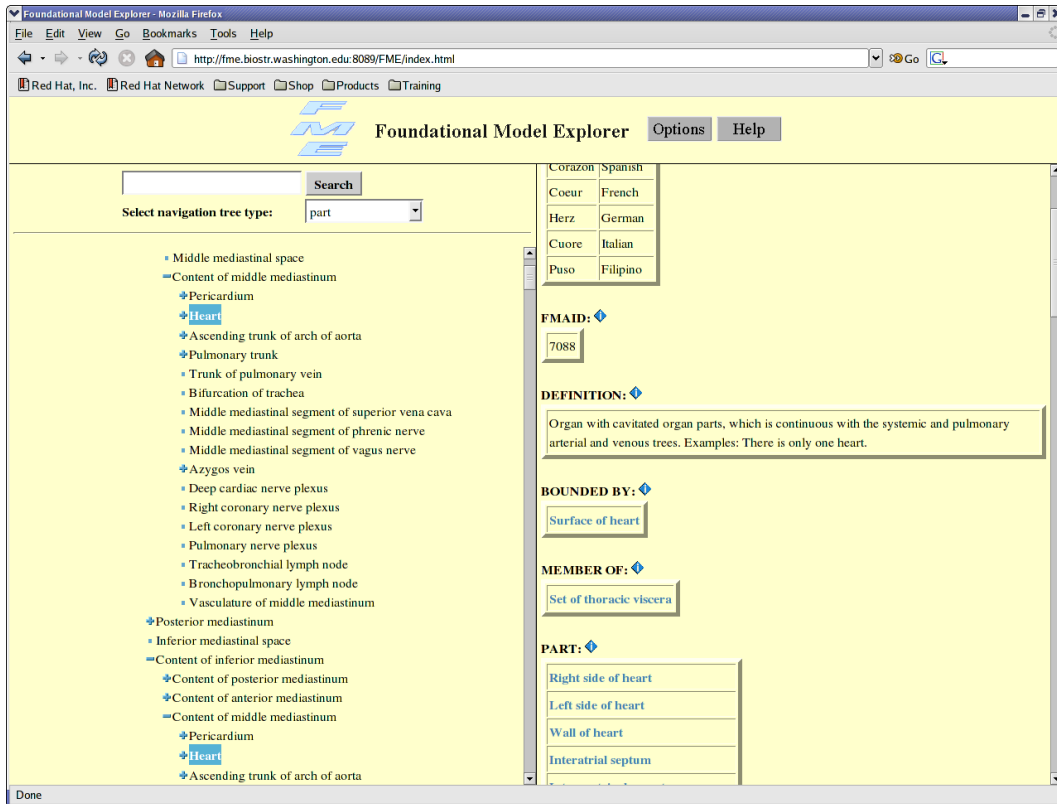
Foundational Model Explorer - Mozilla Firefox

File Edit View Go Bookmarks Tools Help

http://fme.biostr.washington.edu:8089/FME/index.html

Go

Red Hat, Inc. Red Hat Network Support Shop Products Training

FME Foundational Model Explorer Options Help

Search

Select navigation tree type: part

Middle mediastinal space
Content of middle mediastinum
Pericardium
Heart
Ascending trunk of arch of aorta
Pulmonary trunk
Trunk of pulmonary vein
Bifurcation of trachea
Middle mediastinal segment of superior vena cava
Middle mediastinal segment of phrenic nerve
Middle mediastinal segment of vagus nerve
Azygos vein
Deep cardiac nerve plexus
Right coronary nerve plexus
Left coronary nerve plexus
Pulmonary nerve plexus
Tracheobronchial lymph node
Bronchopulmonary lymph node
Vasculature of middle mediastinum
Posterior mediastinum
Inferior mediastinal space
Content of inferior mediastinum
Content of posterior mediastinum
Content of anterior mediastinum
Content of middle mediastinum
Pericardium
Heart
Ascending trunk of arch of aorta

| Corazon | Spanish |
|---|---|
| Coeur | French |
| Herz | German |
| Cuore | Italian |
| Puso | Filipino |

FMAID:
7088

DEFINITION:
Organ with cavitated organ parts, which is continuous with the systemic and pulmonary arterial and venous trees. Examples: There is only one heart.

BOUNDED BY:
Surface of heart

MEMBER OF:
Set of thoracic viscera

PART:
Right side of heart
Left side of heart
Wall of heart
Interatrial septum
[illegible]

Done